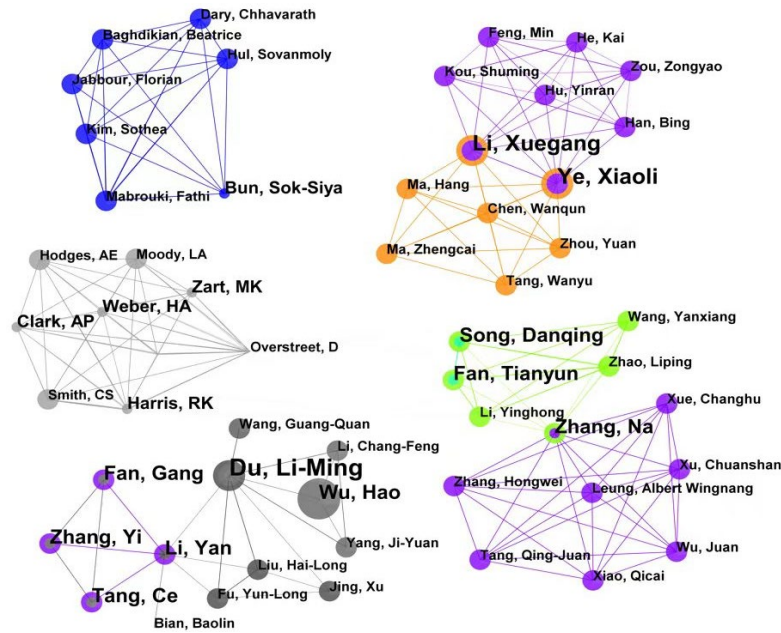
Dary, Chhavarath
Baghdikian, Beatrice
Hul, Sovanmoly
Jabbour, Florian
Kim, Sothea
Bun, Sok-Siya
Mabrouki, Fathi

Feng, Min
He, Kai
Kou, Shuming
Zou, Zongyao
Hu, Yinran
Han, Bing
Li, Xuegang
Ye, Xiaoli
Ma, Hang
Chen, Wanqun
Ma, Zhengcai
Zhou, Yuan
Tang, Wanyu

Hodges, AE
Moody, LA
Zart, MK
Weber, HA
Clark, AP
Overstreet, D
Smith, CS
Harris, RK

Wang, Yanxiang
Song, Danqing
Zhao, Liping
Fan, Tianyun
Li, Yinghong
Xue, Changhu
Zhang, Na
Xu, Chuanshan
Zhang, Hongwei
Leung, Albert Wingnang
Tang, Qing-Juan
Wu, Juan
Xiao, Qicai

Wang, Guang-Quan
Li, Chang-Feng
Du, Li-Ming
Fan, Gang
Wu, Hao
Zhang, Yi
Li, Yan
Yang, Ji-Yuan
Liu, Hai-Long
Jing, Xu
Tang, Ce
Fu, Yun-Long
Bian, Baolin